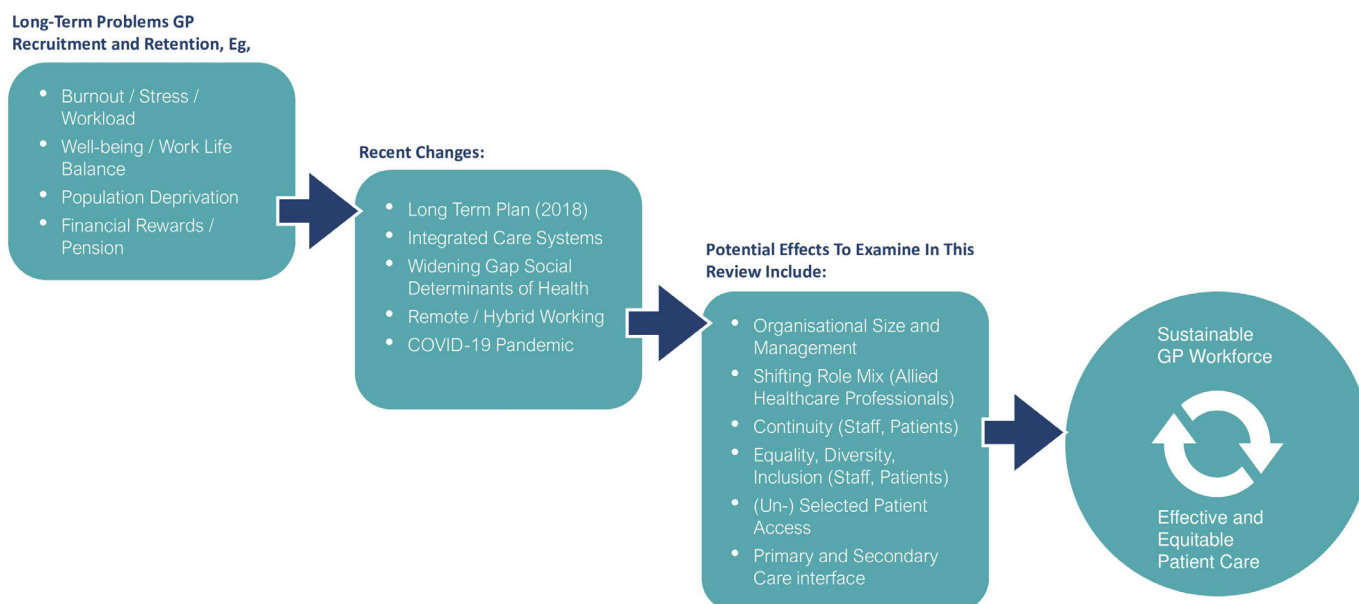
Long-Term Problems GP Recruitment and Retention, Eg,

- Burnout / Stress / Workload
- Well-being / Work Life Balance
- Population Deprivation
- Financial Rewards / Pension

Recent Changes:

- Long Term Plan (2018)
- Integrated Care Systems
- Widening Gap Social Determinants of Health
- Remote / Hybrid Working
- COVID-19 Pandemic

Potential Effects To Examine In This Review Include:

- Organisational Size and Management
- Shifting Role Mix (Allied Healthcare Professionals)
- Continuity (Staff, Patients)
- Equality, Diversity, Inclusion (Staff, Patients)
- (Un-) Selected Patient Access
- Primary and Secondary Care interface

Sustainable GP Workforce

Effective and Equitable Patient Care